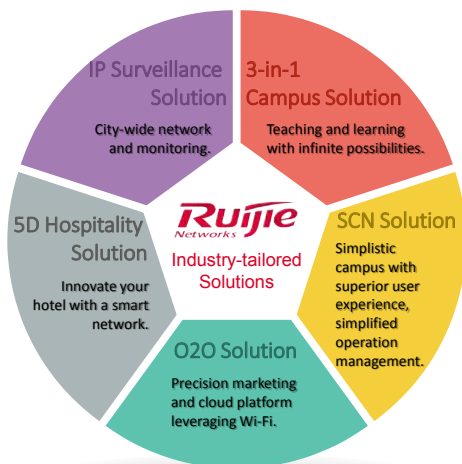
IP Surveillance Solution

City-wide network and monitoring.

3-in-1 Campus Solution

Teaching and learning with infinite possibilities.

Ruijie Networks

Industry-tailored Solutions

5D Hospitality Solution

Innovate your hotel with a smart network.

SCN Solution

Simplistic campus with superior user experience, simplified operation management.

O2O Solution

Precision marketing and cloud platform leveraging Wi-Fi.